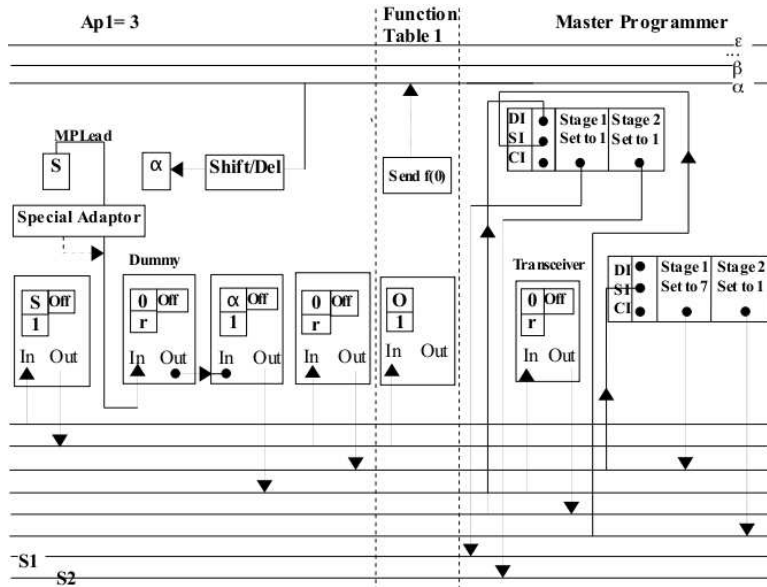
Ap1= 3

Function Table 1

Master Programmer

ε
...
β
α

MPLead

S

α

Shift/Del

Send f(0)

DI
SI
CI

Stage 1 Set to 1

Stage 2 Set to 1

Special Adaptor

Dummy

Transceiver

DI
SI
CI

Stage 1 Set to 7

Stage 2 Set to 1

S
1
Off
In Out

0
r
Off
In Out

α
1
Off
In Out

0
r
Off
In Out

O
1
In Out

0
r
Off
In Out

S1
S2